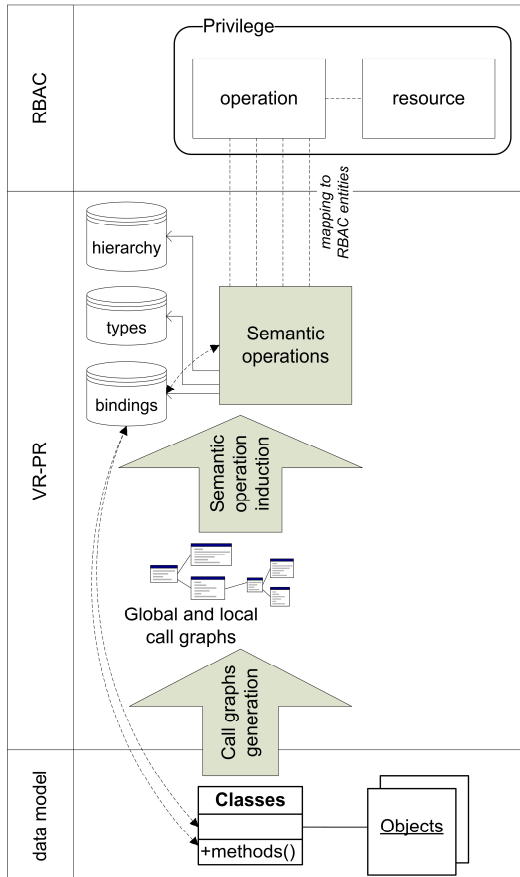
RBAC

Privilege

operation

resource

mapping to RBAC entities

VR-PR

hierarchy

types

bindings

Semantic operations

Semantic operation induction

Global and local call graphs

Call graphs generation

data model

Classes

+methods()

Objects